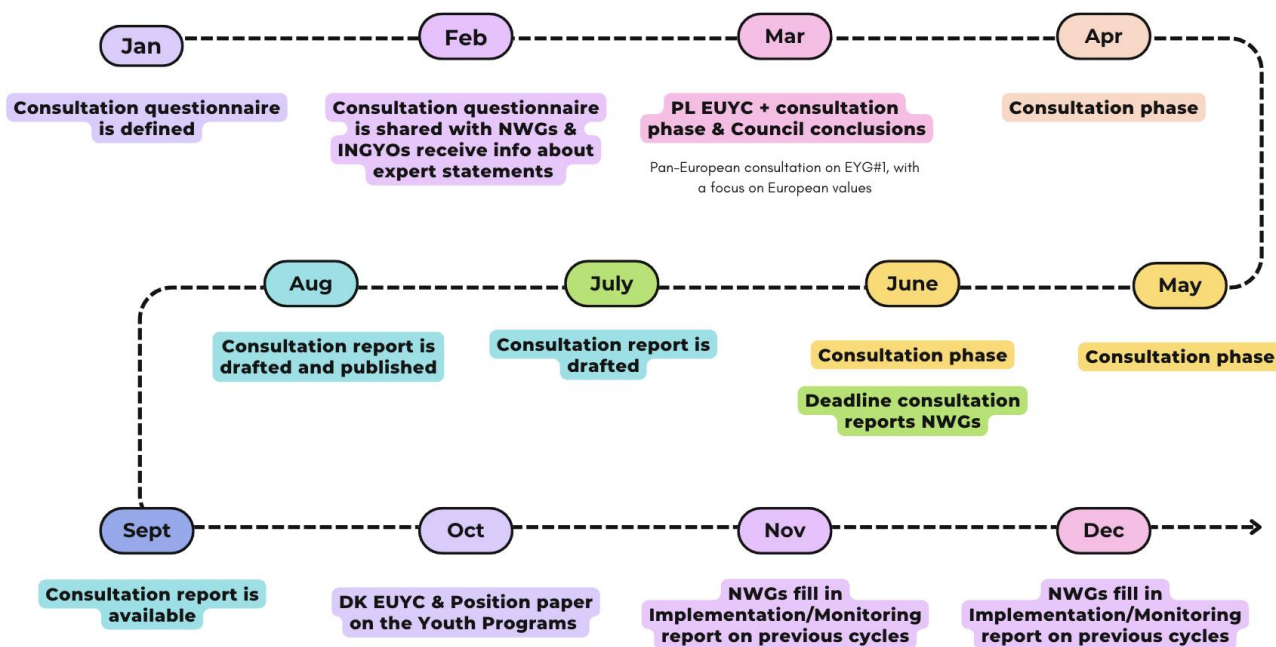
Jan

Consultation questionnaire is defined

Feb

Consultation questionnaire is shared with NWGs & INGYOs receive info about expert statements

Mar

PL EUYC + consultation phase & Council conclusions

Pan-European consultation on EYG#1, with a focus on European values

Apr

Consultation phase

May

Consultation phase

June

Consultation phase

Deadline consultation reports NWGs

July

Consultation report is drafted

Aug

Consultation report is drafted and published

Sept

Consultation report is available

Oct

DK EUYC & Position paper on the Youth Programs

Nov

NWGs fill in Implementation/Monitoring report on previous cycles

Dec

NWGs fill in Implementation/Monitoring report on previous cycles